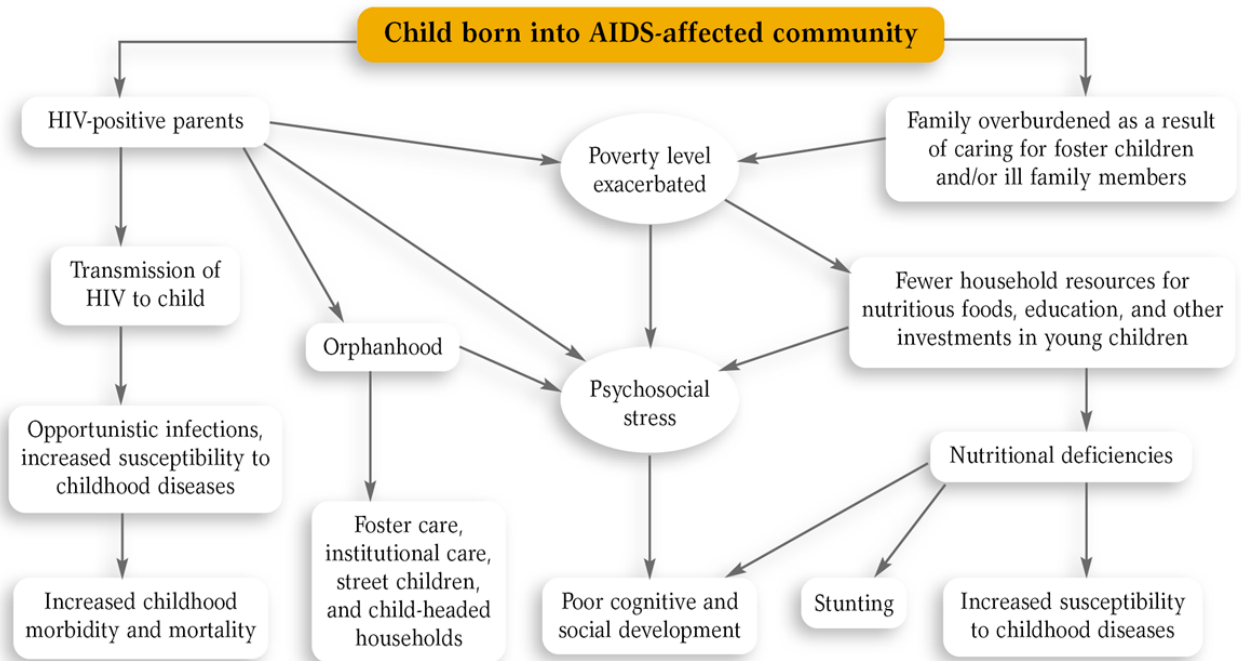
Child born into AIDS-affected community

HIV-positive parents

Family overburdened as a result of caring for foster children and/or ill family members

Poverty level exacerbated

Transmission of HIV to child

Fewer household resources for nutritious foods, education, and other investments in young children

Orphanhood

Psychosocial stress

Opportunistic infections, increased susceptibility to childhood diseases

Nutritional deficiencies

Foster care, institutional care, street children, and child-headed households

Increased childhood morbidity and mortality

Poor cognitive and social development

Stunting

Increased susceptibility to childhood diseases